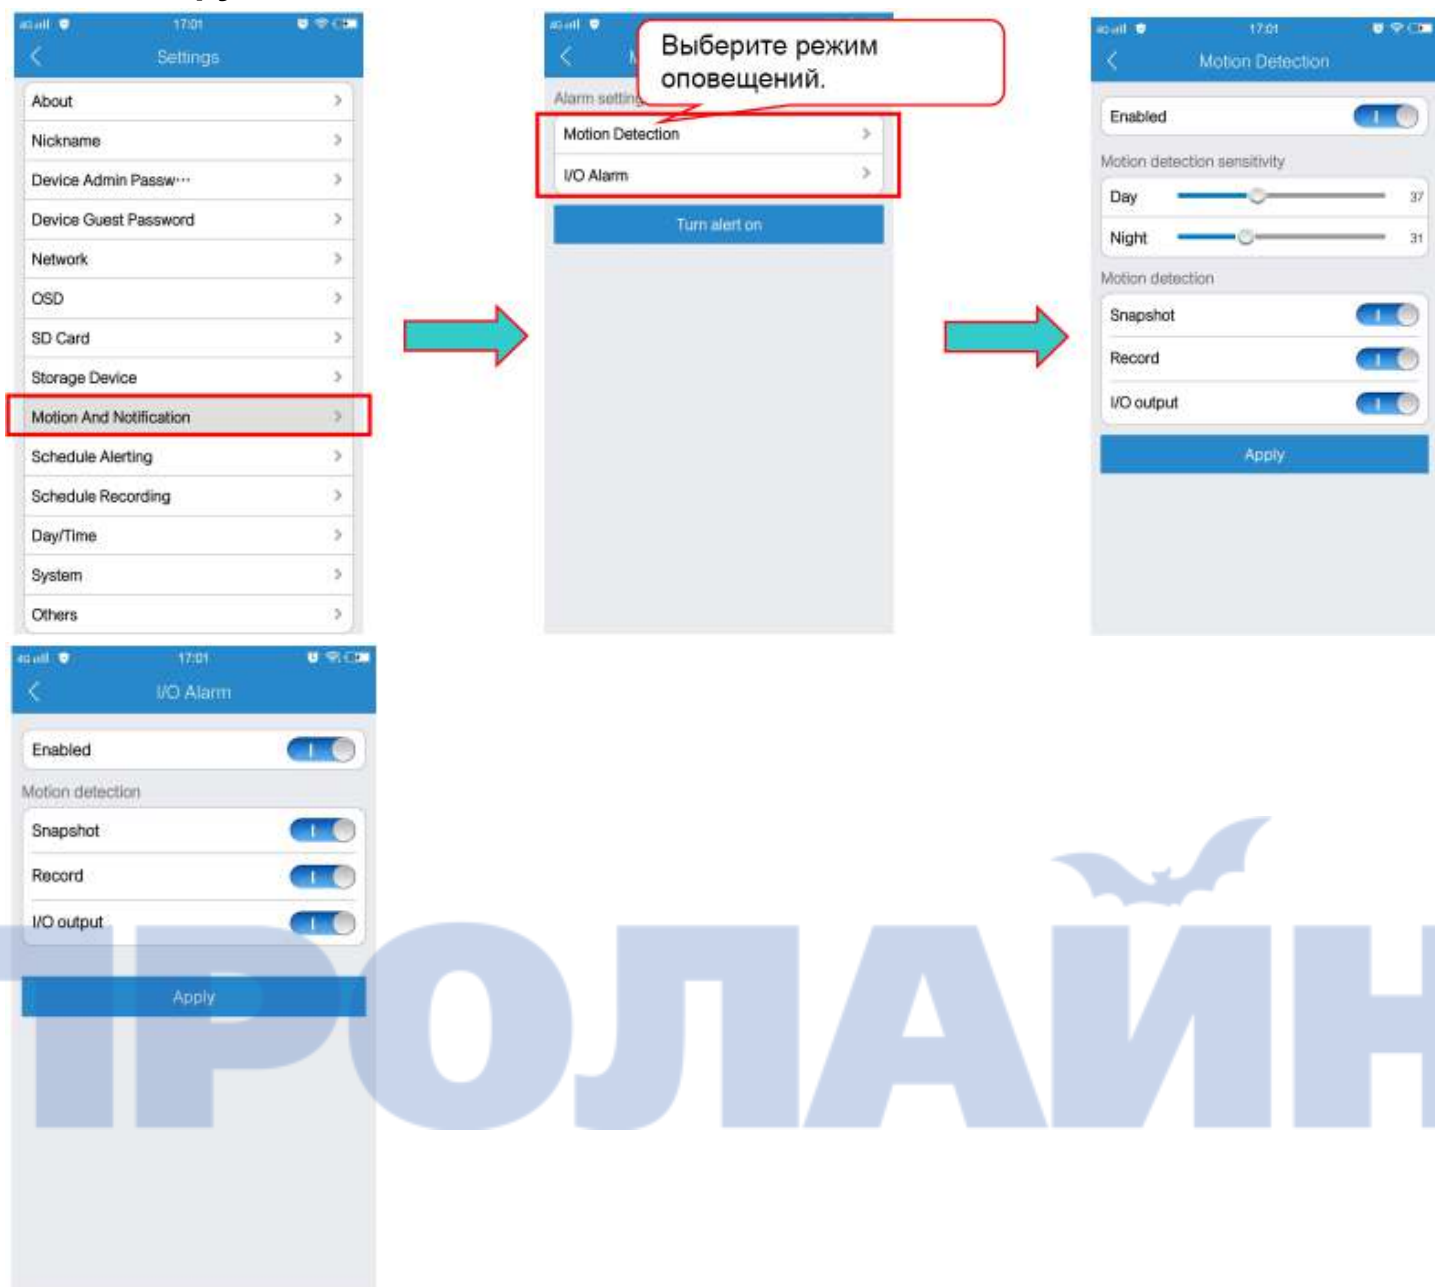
17:01
Settings

About
Nickname
Device Admin Passw···
Device Guest Password
Network
OSD
SD Card
Storage Device
Motion And Notification
Schedule Alerting
Schedule Recording
Day/Time
System
Others

Выберите режим оповещений.

Alarm setting
Motion Detection
I/O Alarm
Turn alert on

17:01
Motion Detection

Enabled
Motion detection sensitivity
Day 37
Night 31
Motion detection
Snapshot
Record
I/O output
Apply

17:01
I/O Alarm

Enabled
Motion detection
Snapshot
Record
I/O output
Apply

ТРОЛАЙН